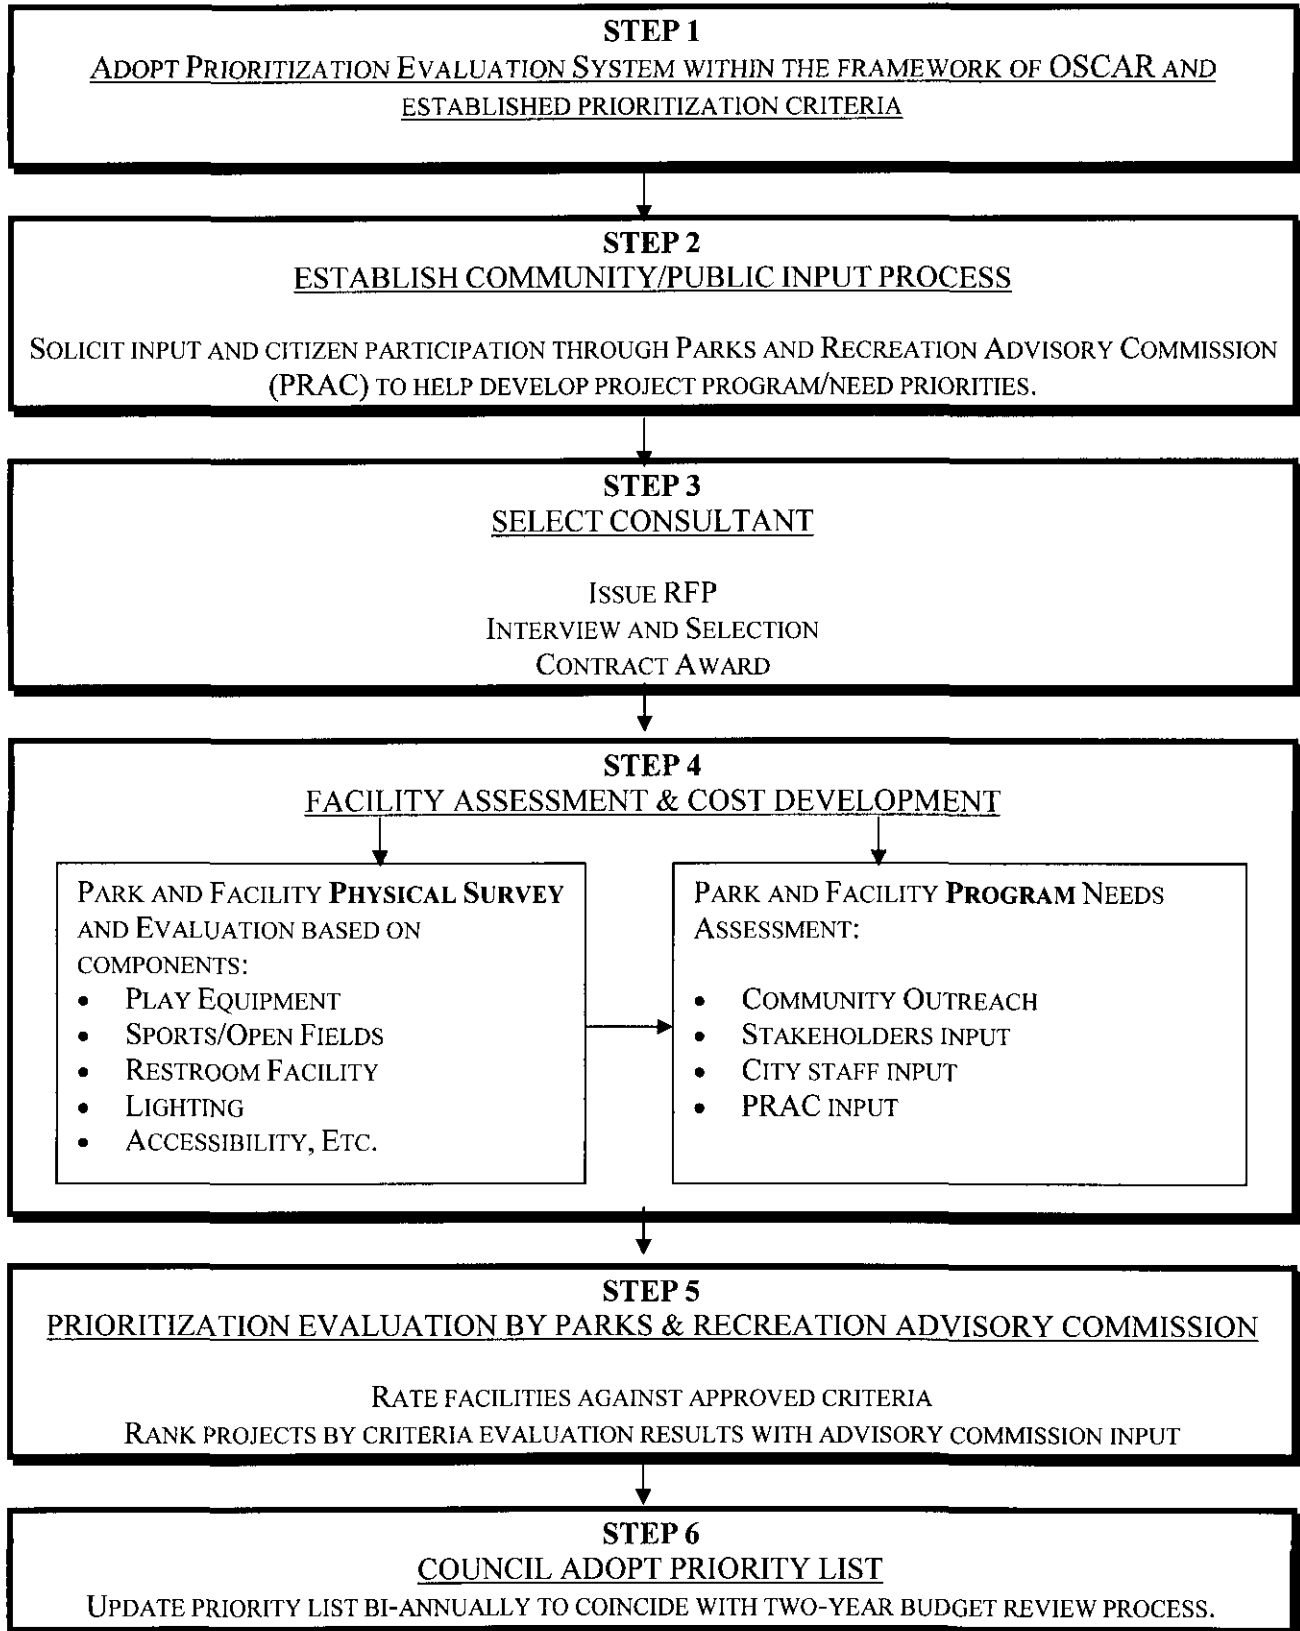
STEP 1
ADOPT PRIORITIZATION EVALUATION SYSTEM WITHIN THE FRAMEWORK OF OSCAR AND ESTABLISHED PRIORITIZATION CRITERIA

STEP 2
ESTABLISH COMMUNITY/PUBLIC INPUT PROCESS

SOLICIT INPUT AND CITIZEN PARTICIPATION THROUGH PARKS AND RECREATION ADVISORY COMMISSION (PRAC) TO HELP DEVELOP PROJECT PROGRAM/NEED PRIORITIES.

STEP 3
SELECT CONSULTANT

ISSUE RFP
INTERVIEW AND SELECTION
CONTRACT AWARD

STEP 4
FACILITY ASSESSMENT & COST DEVELOPMENT

PARK AND FACILITY PHYSICAL SURVEY AND EVALUATION BASED ON COMPONENTS:
- PLAY EQUIPMENT
- SPORTS/OPEN FIELDS
- RESTROOM FACILITY
- LIGHTING
- ACCESSIBILITY, ETC.

PARK AND FACILITY PROGRAM NEEDS ASSESSMENT:
- COMMUNITY OUTREACH
- STAKEHOLDERS INPUT
- CITY STAFF INPUT
- PRAC INPUT

STEP 5
PRIORITIZATION EVALUATION BY PARKS & RECREATION ADVISORY COMMISSION

RATE FACILITIES AGAINST APPROVED CRITERIA
RANK PROJECTS BY CRITERIA EVALUATION RESULTS WITH ADVISORY COMMISSION INPUT

STEP 6
COUNCIL ADOPT PRIORITY LIST
UPDATE PRIORITY LIST BI-ANNUALLY TO COINCIDE WITH TWO-YEAR BUDGET REVIEW PROCESS.